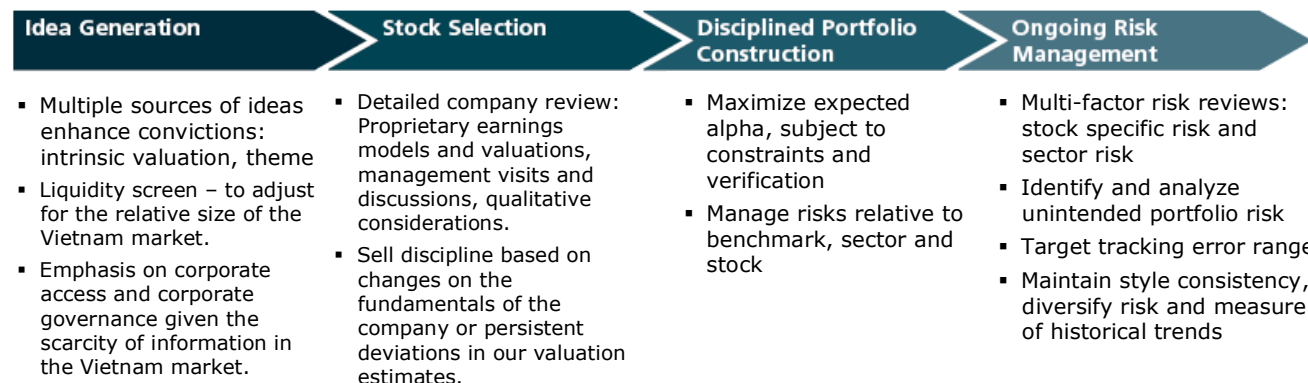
Idea Generation

Stock Selection

Disciplined Portfolio Construction

Ongoing Risk Management

- Multiple sources of ideas enhance convictions: intrinsic valuation, theme
- Liquidity screen – to adjust for the relative size of the Vietnam market.
- Emphasis on corporate access and corporate governance given the scarcity of information in the Vietnam market.

- Detailed company review: Proprietary earnings models and valuations, management visits and discussions, qualitative considerations.
- Sell discipline based on changes on the fundamentals of the company or persistent deviations in our valuation estimates.

- Maximize expected alpha, subject to constraints and verification
- Manage risks relative to benchmark, sector and stock

- Multi-factor risk reviews: stock specific risk and sector risk
- Identify and analyze unintended portfolio risk
- Target tracking error range
- Maintain style consistency, diversify risk and measure of historical trends